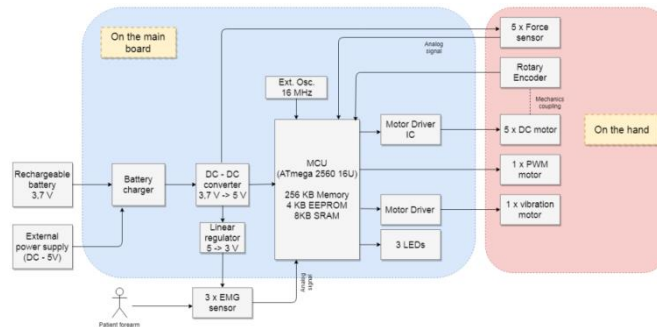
On the main board

Analog signal

5 x Force sensor

Rotary Encoder

Mechanics coupling

Ext. Osc. 16 MHz

MCU (ATmega 2560 16U)

256 KB Memory
4 KB EEPROM
8KB SRAM

Motor Driver IC

5 x DC motor

On the hand

Rechargeable battery 3,7 V

Battery charger

DC - DC converter 3,7 V -> 5 V

1 x PWM motor

Motor Driver

1 x vibration motor

External power supply (DC - 5V)

Linear regulator 5 -> 3 V

3 LEDs

Analog signal

3 x EMG sensor

Patient forearm